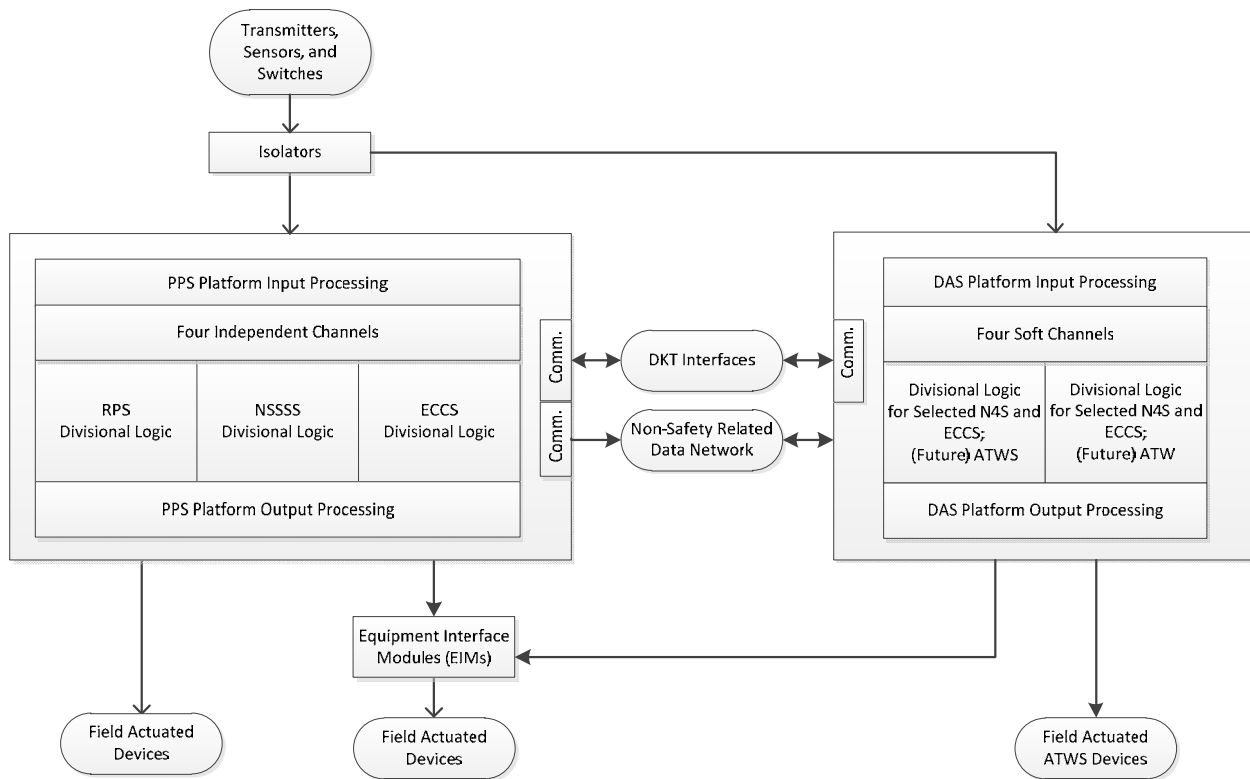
Transmitters, Sensors, and Switches

Isolators

PPS Platform Input Processing

Four Independent Channels

RPS Divisional Logic

NSSSS Divisional Logic

ECCS Divisional Logic

PPS Platform Output Processing

Comm.

Comm.

DKT Interfaces

Non-Safety Related Data Network

Comm.

DAS Platform Input Processing

Four Soft Channels

Divisional Logic for Selected N4S and ECCS; (Future) ATWS

Divisional Logic for Selected N4S and ECCS; (Future) ATW

DAS Platform Output Processing

Equipment Interface Modules (EIMs)

Field Actuated Devices

Field Actuated Devices

Field Actuated ATWS Devices